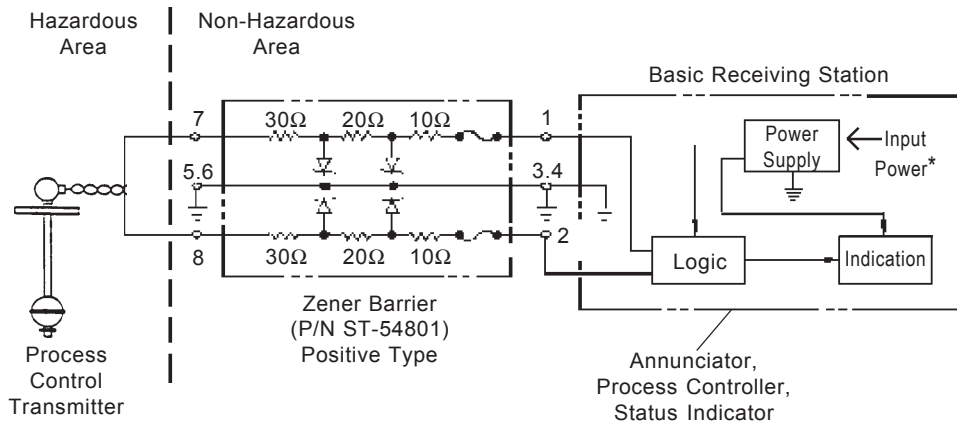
Hazardous Area

Non-Hazardous Area

Basic Receiving Station

7

$30\Omega$

$20\Omega$

$10\Omega$

1

5.6

3.4

8

$30\Omega$

$20\Omega$

$10\Omega$

2

Power Supply

Input Power*

Logic

Indication

Zener Barrier (P/N ST-54801) Positive Type

Process Control Transmitter

Annunciator, Process Controller, Status Indicator